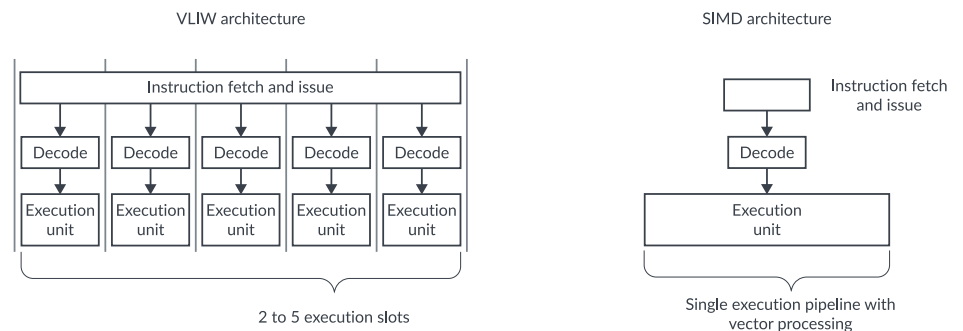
VLIW architecture

Instruction fetch and issue

Decode

Decode

Decode

Decode

Decode

Execution unit

Execution unit

Execution unit

Execution unit

Execution unit

2 to 5 execution slots

SIMD architecture

Instruction fetch and issue

Decode

Execution unit

Single execution pipeline with vector processing